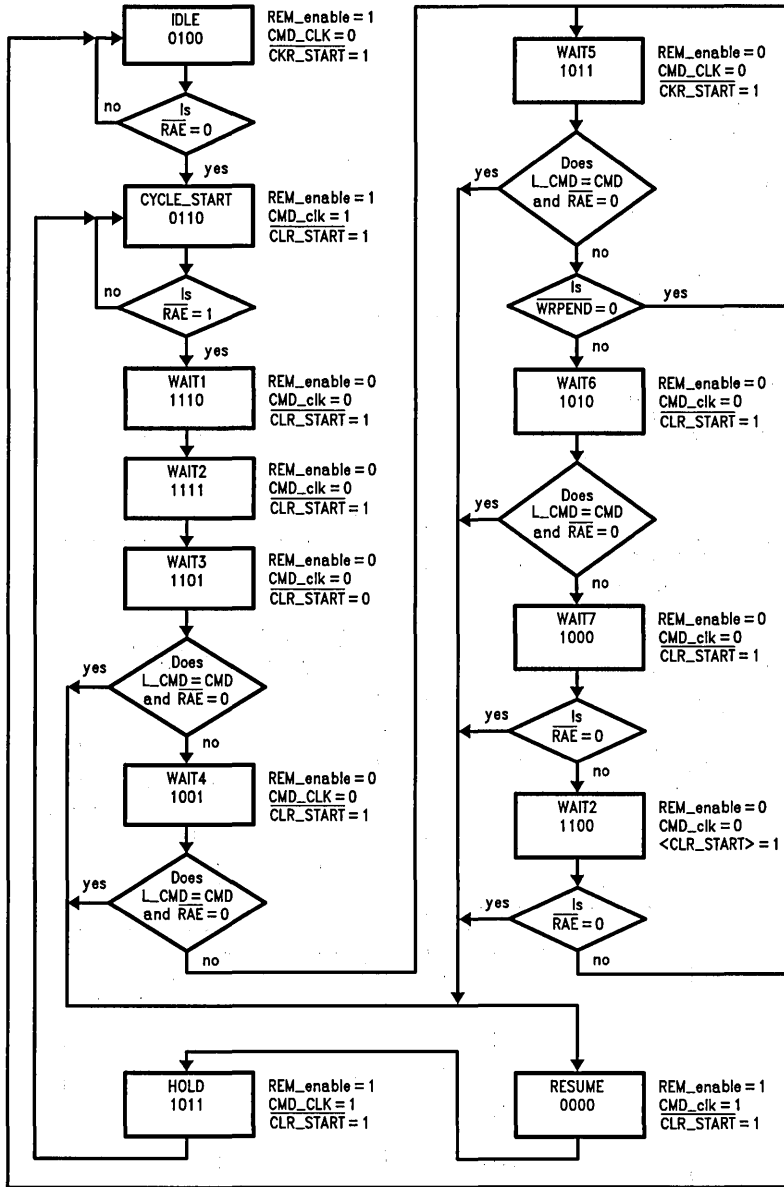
IDLE
0100

REM_enable = 1
CMD_CLK = 0
$\overline{\text{CKR\_START}}$ = 1

no

Is
$\overline{\text{RAE}}$ = 0

yes

CYCLE_START
0110

REM_enable = 1
CMD_clk = 1
$\overline{\text{CLR\_START}}$ = 1

no

Is
$\overline{\text{RAE}}$ = 1

yes

WAIT1
1110

REM_enable = 0
CMD_clk = 0
$\overline{\text{CLR\_START}}$ = 1

WAIT2
1111

REM_enable = 0
CMD_clk = 0
$\overline{\text{CLR\_START}}$ = 1

WAIT3
1101

REM_enable = 0
CMD_clk = 0
$\overline{\text{CLR\_START}}$ = 0

yes

Does
L_CMD = CMD
and $\overline{\text{RAE}}$ = 0

no

WAIT4
1001

REM_enable = 0
CMD_CLK = 0
$\overline{\text{CLR\_START}}$ = 1

yes

Does
L_CMD = CMD
and $\overline{\text{RAE}}$ = 0

no

WAIT5
1011

REM_enable = 0
CMD_CLK = 0
$\overline{\text{CKR\_START}}$ = 1

yes

Does
L_CMD = CMD
and $\overline{\text{RAE}}$ = 0

no

Is
$\overline{\text{WRPEND}}$ = 0

yes

no

WAIT6
1010

REM_enable = 0
CMD_clk = 0
$\overline{\text{CLR\_START}}$ = 1

yes

Does
L_CMD = CMD
and $\overline{\text{RAE}}$ = 0

no

WAIT7
1000

REM_enable = 0
CMD_clk = 0
$\overline{\text{CLR\_START}}$ = 1

yes

Is
$\overline{\text{RAE}}$ = 0

no

WAIT2
1100

REM_enable = 0
CMD_clk = 0
<CLR_START> = 1

yes

Is
$\overline{\text{RAE}}$ = 0

no

HOLD
1011

REM_enable = 1
CMD_CLK = 1
$\overline{\text{CLR\_START}}$ = 1

RESUME
0000

REM_enable = 1
CMD_clk = 1
$\overline{\text{CLR\_START}}$ = 1